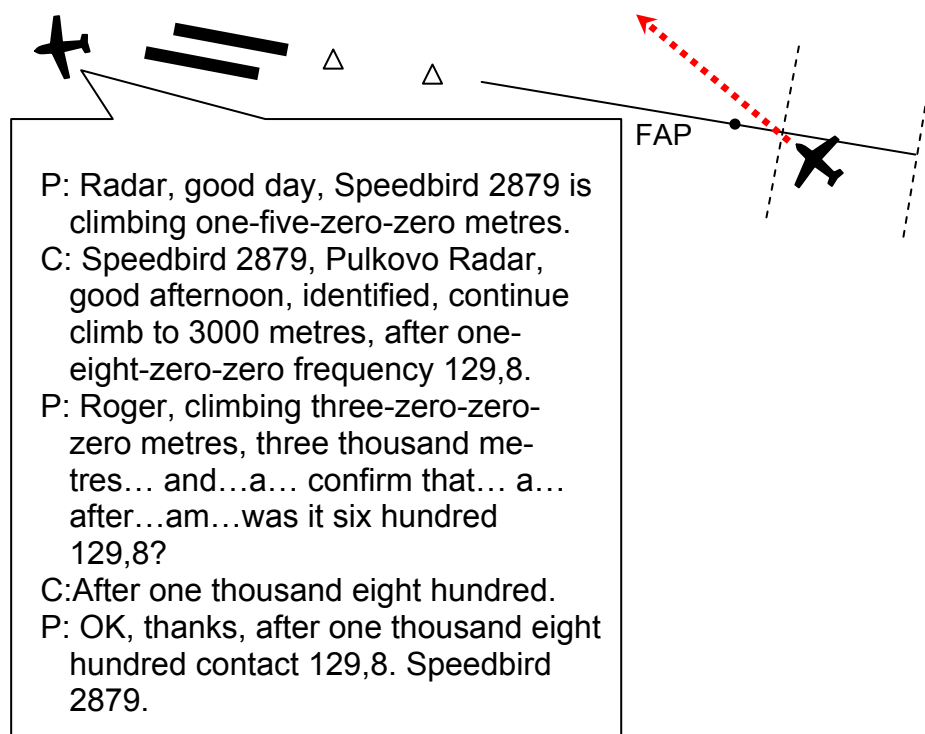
FAP

P: Radar, good day, Speedbird 2879 is climbing one-five-zero-zero metres.
C: Speedbird 2879, Pulkovo Radar, good afternoon, identified, continue climb to 3000 metres, after one-eight-zero-zero frequency 129,8.
P: Roger, climbing three-zero-zero-zero metres, three thousand metres… and…a… confirm that… a… after…am…was it six hundred 129,8?
C:After one thousand eight hundred.
P: OK, thanks, after one thousand eight hundred contact 129,8. Speedbird 2879.